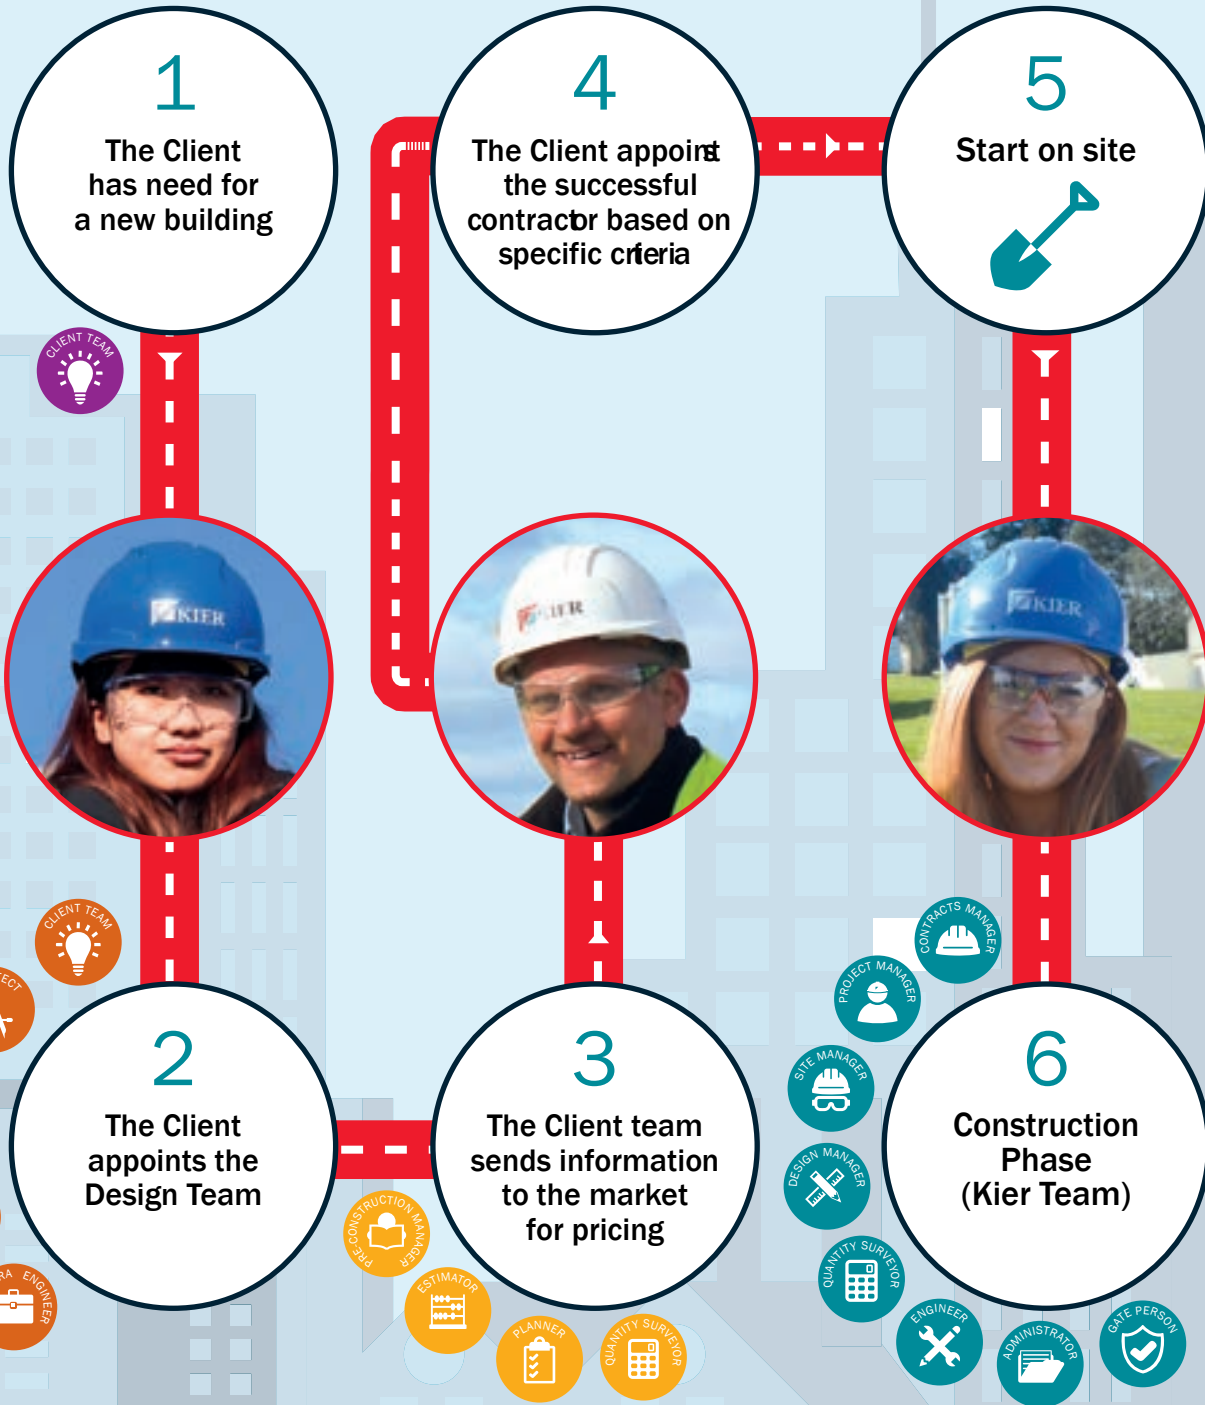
1
The Client has need for a new building

CLIENT TEAM

4
The Client appoints the successful contractor based on specific criteria

5
Start on site

KIER

KIER

KIER

CLIENT TEAM

ECT

2
The Client appoints the Design Team

RA ENGINEER

PRE-CONSTRUCTION MANAGER

ESTIMATOR

PLANNER

QUANTITY SURVEYOR

3
The Client team sends information to the market for pricing

CONTRACTS MANAGER

PROJECT MANAGER

SITE MANAGER

DESIGN MANAGER

QUANTITY SURVEYOR

ENGINEER

ADMINISTRATOR

GATE PERSON

6
Construction Phase (Kier Team)